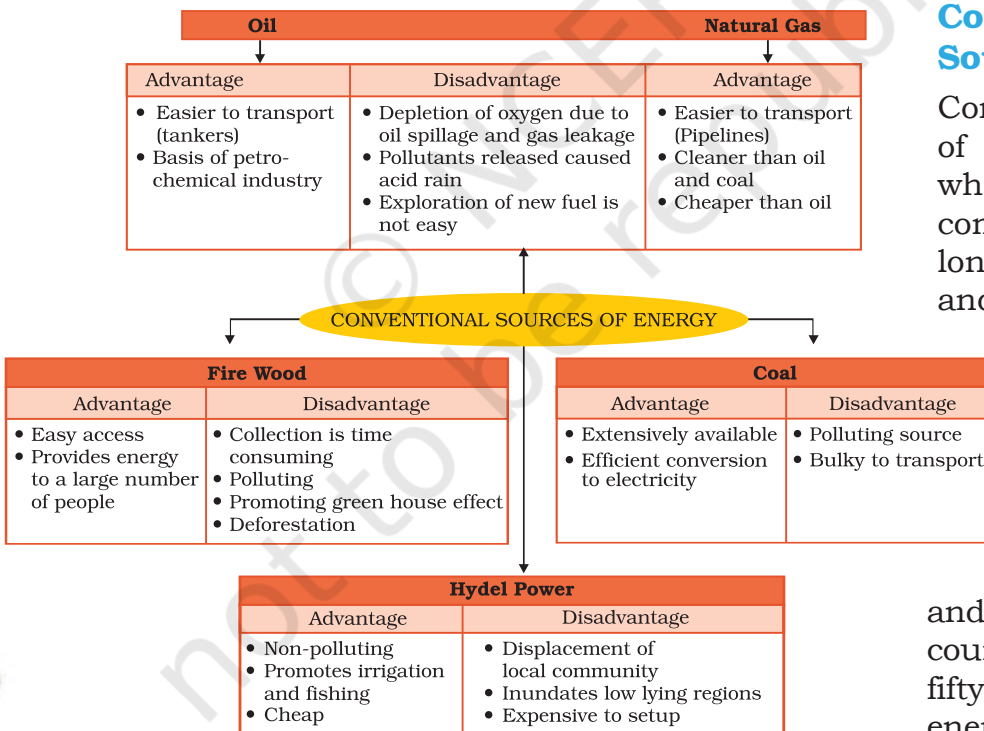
Oil | Natural Gas

| Advantage | Disadvantage | Advantage |
|---|---|---|
| • Easier to transport (tankers) • Basis of petrochemical industry | • Depletion of oxygen due to oil spillage and gas leakage • Pollutants released caused acid rain • Exploration of new fuel is not easy | • Easier to transport (Pipelines) • Cleaner than oil and coal • Cheaper than oil |

CONVENTIONAL SOURCES OF ENERGY

Fire Wood

| Advantage | Disadvantage |
|---|---|
| • Easy access • Provides energy to a large number of people | • Collection is time consuming • Polluting • Promoting green house effect • Deforestation |

Coal

| Advantage | Disadvantage |
|---|---|
| • Extensively available • Efficient conversion to electricity | • Polluting source • Bulky to transport |

Hydel Power

| Advantage | Disadvantage |
|---|---|
| • Non-polluting • Promotes irrigation and fishing • Cheap | • Displacement of local community • Inundates low lying regions • Expensive to setup |

Co
So

Co
of
wh
co
lon
an

and
cou
fifty
ene